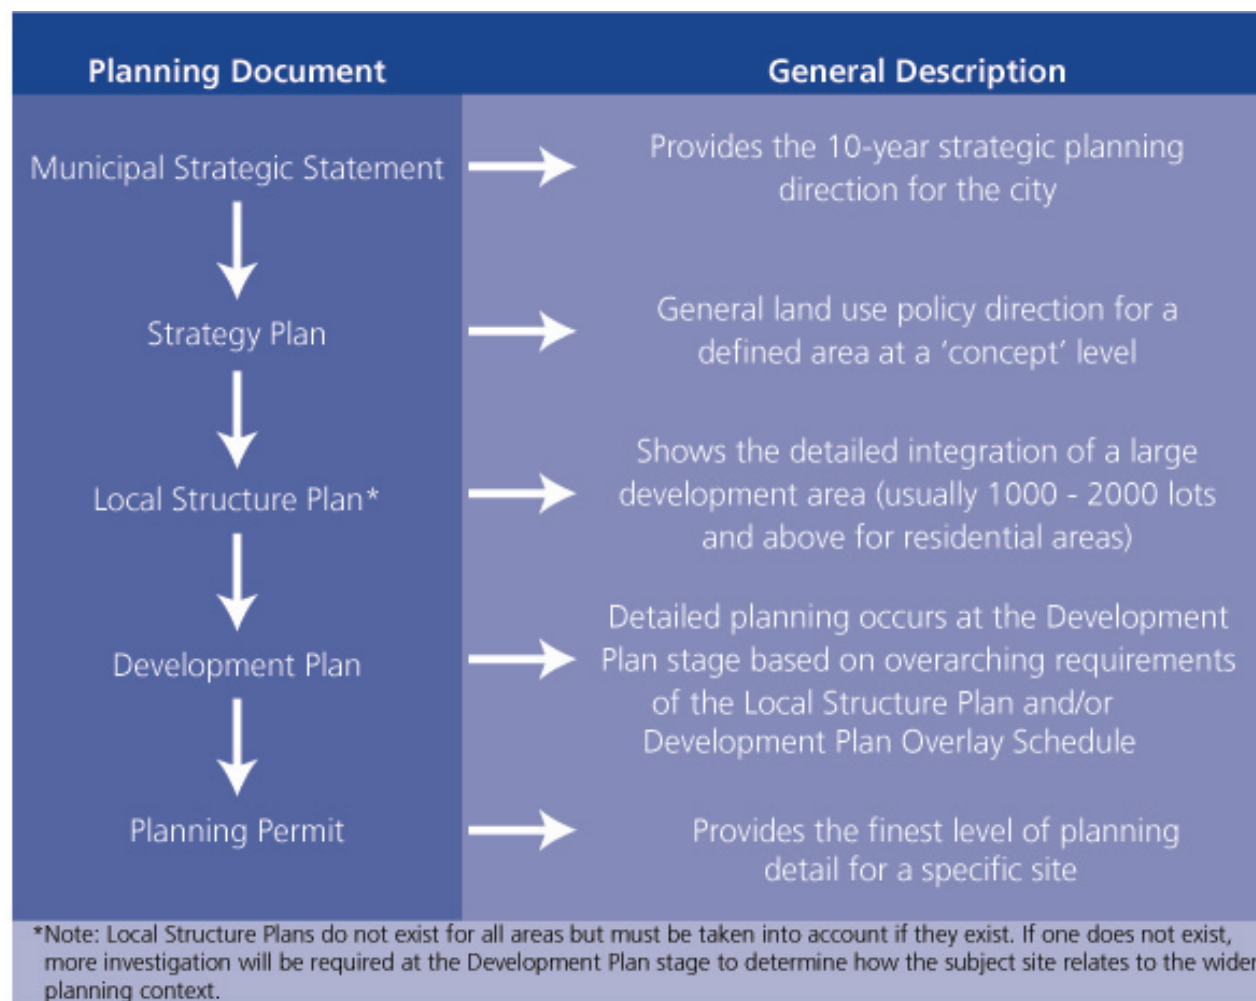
| Planning Document | General Description |
|---|---|
| Municipal Strategic Statement | Provides the 10-year strategic planning direction for the city |
| Strategy Plan | General land use policy direction for a defined area at a 'concept' level |
| Local Structure Plan* | Shows the detailed integration of a large development area (usually 1000 - 2000 lots and above for residential areas) |
| Development Plan | Detailed planning occurs at the Development Plan stage based on overarching requirements of the Local Structure Plan and/or Development Plan Overlay Schedule |
| Planning Permit | Provides the finest level of planning detail for a specific site |

*Note: Local Structure Plans do not exist for all areas but must be taken into account if they exist. If one does not exist, more investigation will be required at the Development Plan stage to determine how the subject site relates to the wider planning context.